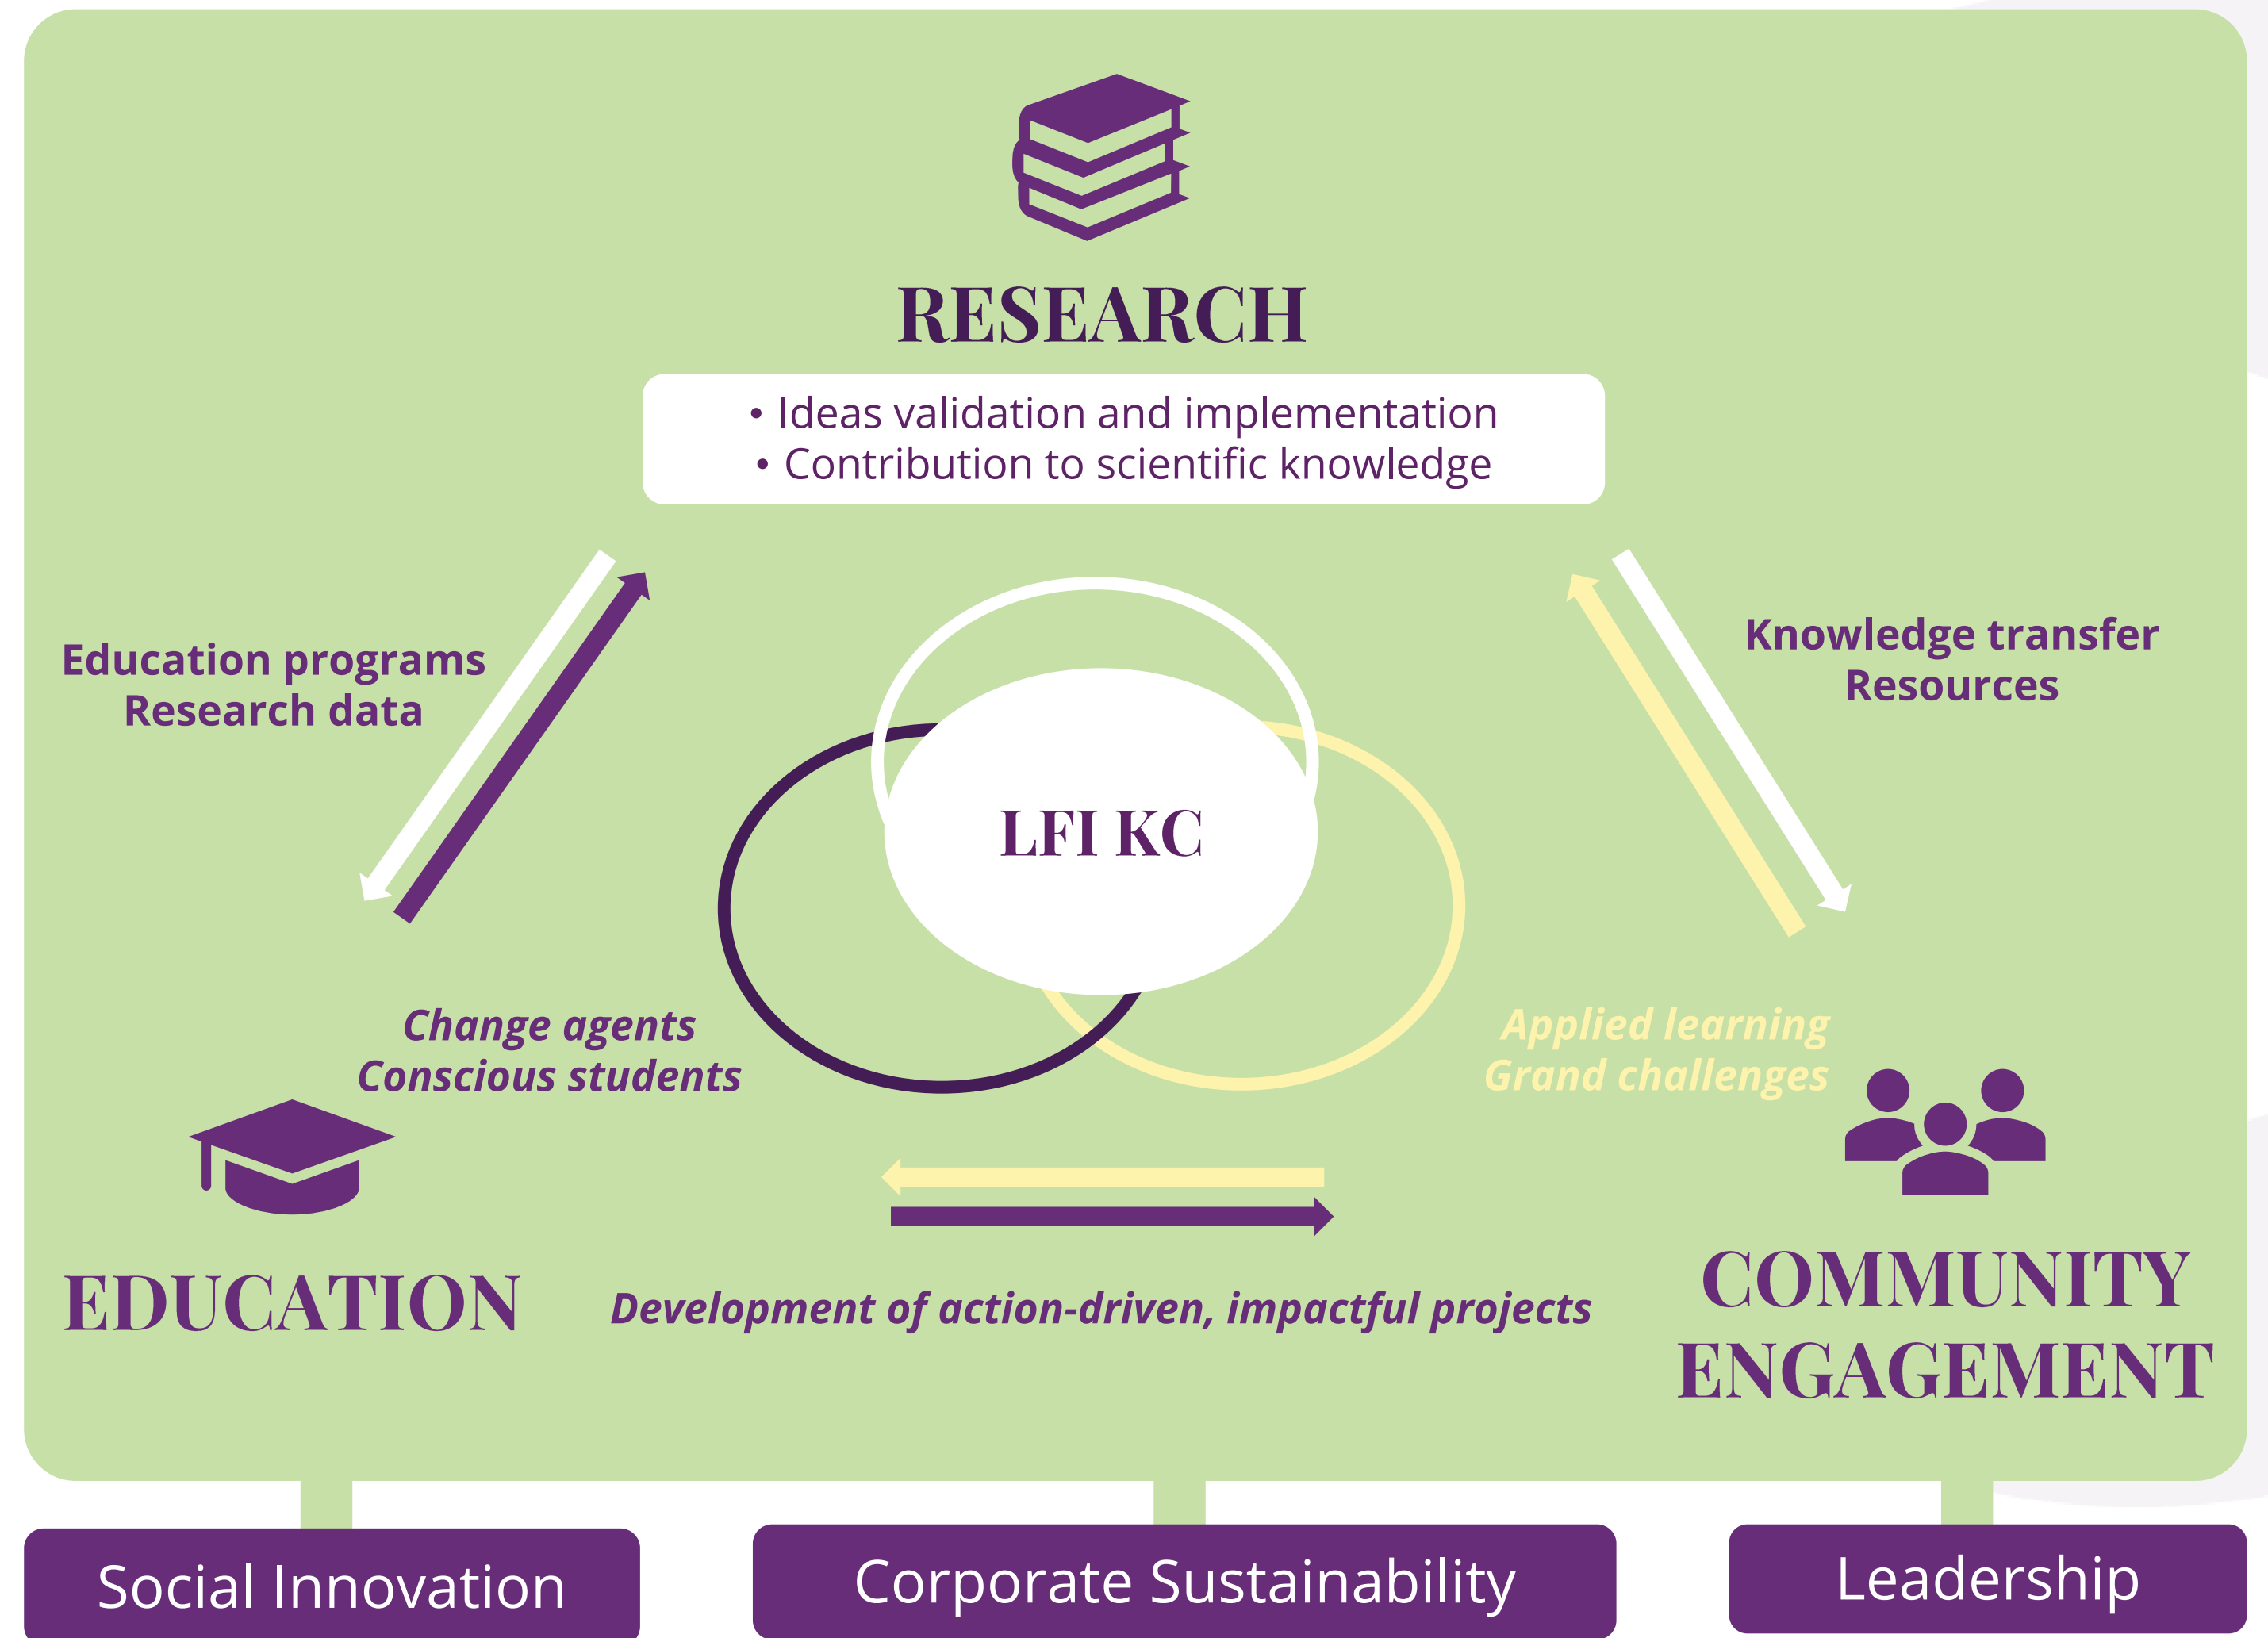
RESEARCH

• Ideas validation and implementation
• Contribution to scientific knowledge

Education programs
Research data

Knowledge transfer
Resources

LFI KC

Change agents
Conscious students

Applied learning
Grand challenges

EDUCATION

Development of action-driven, impactful projects

COMMUNITY ENGAGEMENT

Social Innovation

Corporate Sustainability

Leadership